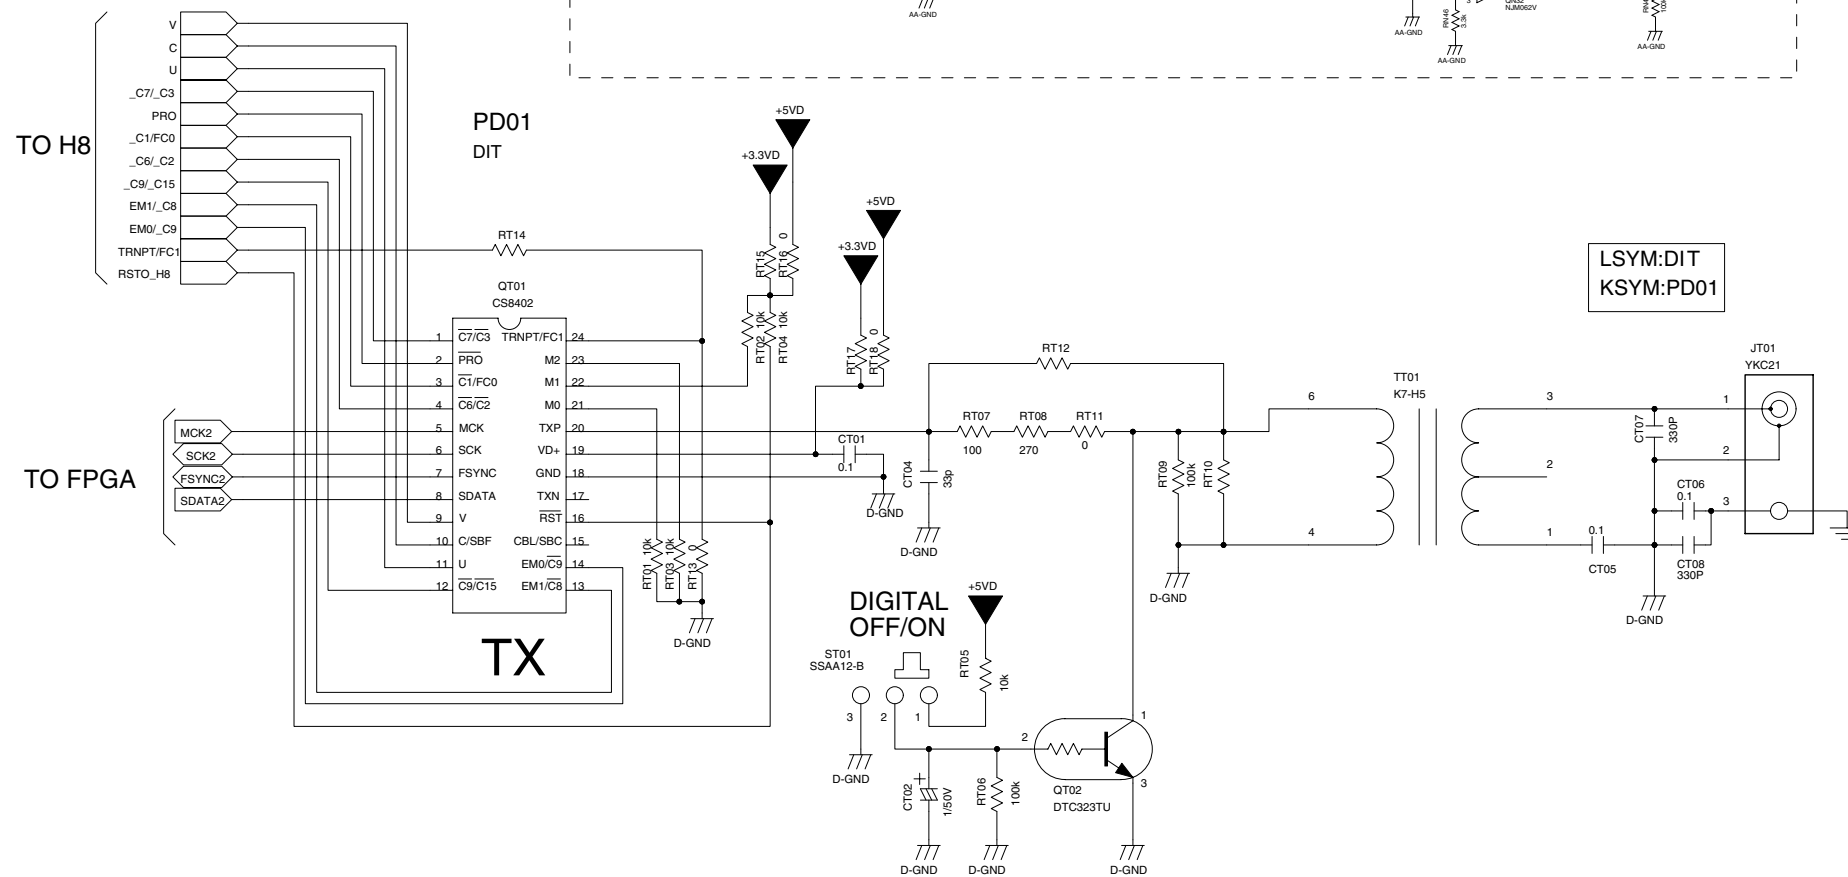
AA-GND
AA-GND
RN46
3.3K
AA-GND
NJM062V
AA-GND

V
C
U
_C7/_C3
PRO
_C1/FC0
_C6/_C2
_C9/_C15
EM1/_C8
EM0/_C9
TRNPT/FC1
RSTO_H8

TO H8

PD01
DIT

+5VD
+3.3VD
RT15
RT16
0
+5VD
+3.3VD

RT14

QT01
CS8402

LSYM:DIT
KSYM:PD01

1 $\overline{C7}/\overline{C3}$
2 $\overline{PRO}$
3 $\overline{C1}/FC0$
4 $\overline{C6}/\overline{C2}$
5 MCK
6 SCK
7 FSYNC
8 SDATA
9 V
10 C/SBF
11 U
12 $\overline{C9}/\overline{C15}$

TRNPT/FC1 24
M2 23
M1 22
M0 21
TXP 20
VD+ 19
GND 18
TXN 17
$\overline{RST}$ 16
CBL/SBC 15
EM0/$\overline{C9}$ 14
EM1/$\overline{C8}$ 13

RT02 10k
RT04 10k
RT17
RT18 0

RT12

JT01
YKC21

TT01
K7-H5

MCK2
SCK2
FSYNC2
SDATA2

TO FPGA

CT01
0.1
D-GND
CT04
33p
D-GND

RT07 100
RT08 270
RT11 0

RT09 100k
RT10
D-GND

6
4
3
2
1
CT07 330P
CT06 0.1
0.1
CT05
CT08 330P
D-GND
1
2
3

RT01 10k
RT03 10k
RT13 0
D-GND

TX

DIGITAL
OFF/ON

+5VD
RT05
10k

ST01
SSAA12-B
3 2 1
D-GND

CT02
1/50V
D-GND
RT06
100k
D-GND

2
1
3
QT02
DTC323TU
D-GND